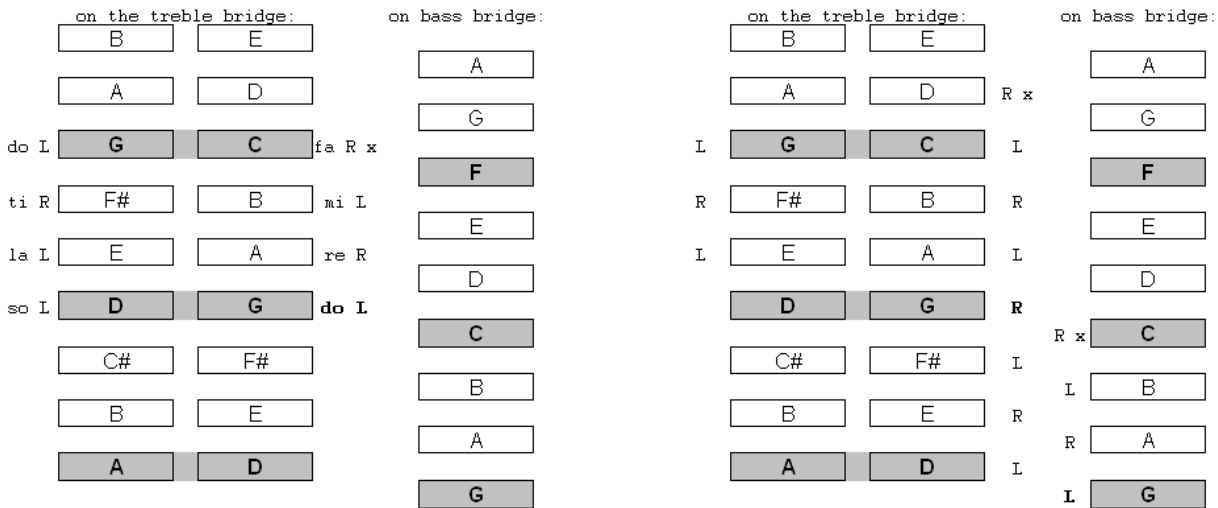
on the treble bridge:

| | | | |
|---|---|---|---|
| | B | E | |
| | A | D | |
| do L | **G** | **C** | fa R x |
| ti R | F# | B | mi L |
| la L | E | A | re R |
| so L | **D** | **G** | **do L** |
| | C# | F# | |
| | B | E | |
| | **A** | **D** | |

on bass bridge:

A
G
**F**
E
D
**C**
B
A
**G**

on the treble bridge:

| | | | |
|---|---|---|---|
| | B | E | |
| | A | D | R x |
| L | **G** | **C** | L |
| R | F# | B | R |
| L | E | A | L |
| | **D** | **G** | **R** |
| | C# | F# | L |
| | B | E | R |
| | **A** | **D** | L |

on bass bridge:

| | |
|---|---|
| | A |
| | G |
| | **F** |
| | E |
| | D |
| R x | **C** |
| L | B |
| R | A |
| **L** | **G** |